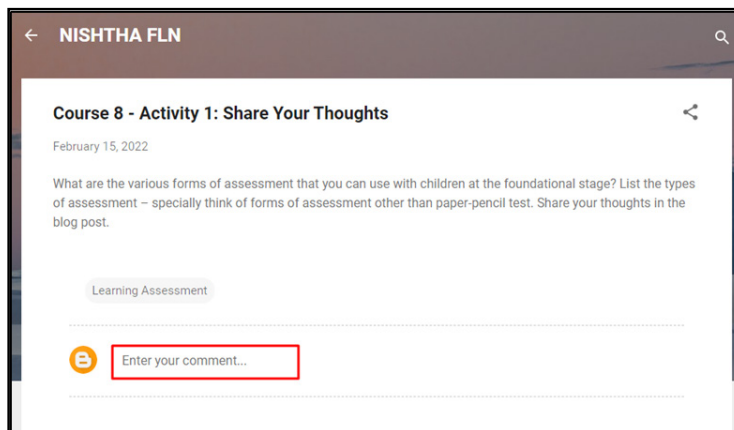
NISHTHA FLN

Course 8 - Activity 1: Share Your Thoughts

February 15, 2022

What are the various forms of assessment that you can use with children at the foundational stage? List the types of assessment – specially think of forms of assessment other than paper-pencil test. Share your thoughts in the blog post.

Learning Assessment

Enter your comment...